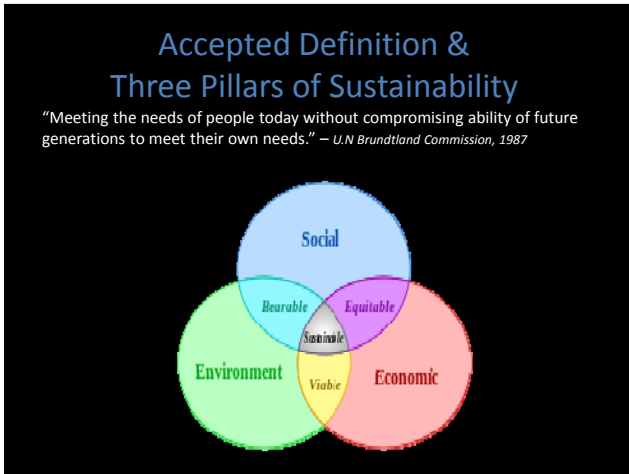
Accepted Definition & Three Pillars of Sustainability

"Meeting the needs of people today without compromising ability of future generations to meet their own needs." – U.N Brundtland Commission, 1987

Social

Bearable

Equitable

Sustainable

Environment

Viable

Economic